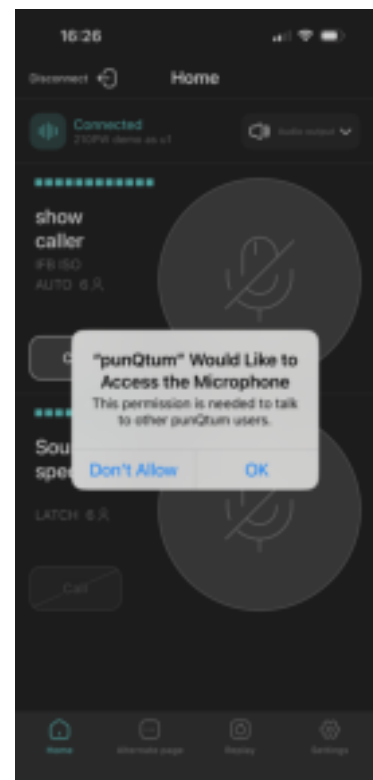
16:26

Disconnect

Home

Connected
21OPW demo as v1

Audio output

show caller
IFB ISO
AUTO 6

C

Sou
spe

LATCH 6

Call

"punQtum" Would Like to Access the Microphone
This permission is needed to talk to other punQtum users.

Don't Allow

OK

Home

Alternate page

Replay

Settings